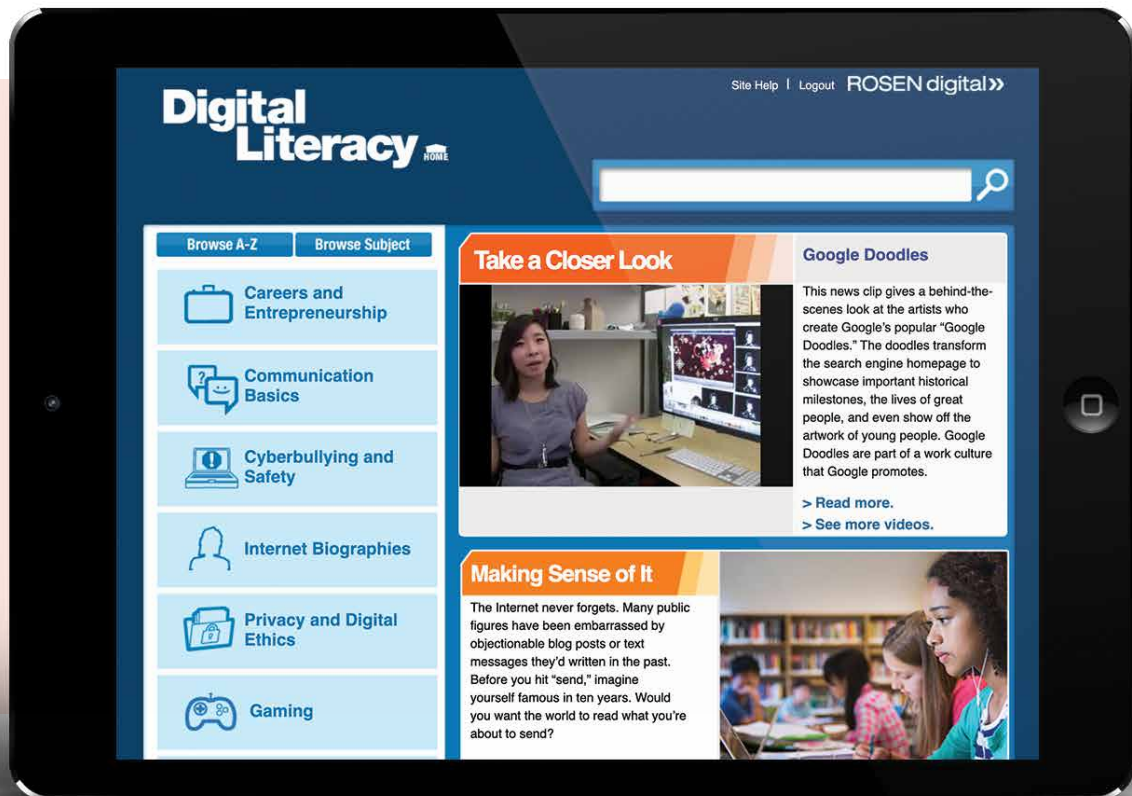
Digital Literacy HOME

Site Help | Logout ROSEN digital»

Browse A-Z Browse Subject

Careers and Entrepreneurship

Communication Basics

Cyberbullying and Safety

Internet Biographies

Privacy and Digital Ethics

Gaming

Take a Closer Look

Google Doodles

This news clip gives a behind-the-scenes look at the artists who create Google's popular "Google Doodles." The doodles transform the search engine homepage to showcase important historical milestones, the lives of great people, and even show off the artwork of young people. Google Doodles are part of a work culture that Google promotes.

> Read more.
> See more videos.

Making Sense of It

The Internet never forgets. Many public figures have been embarrassed by objectionable blog posts or text messages they'd written in the past. Before you hit "send," imagine yourself famous in ten years. Would you want the world to read what you're about to send?